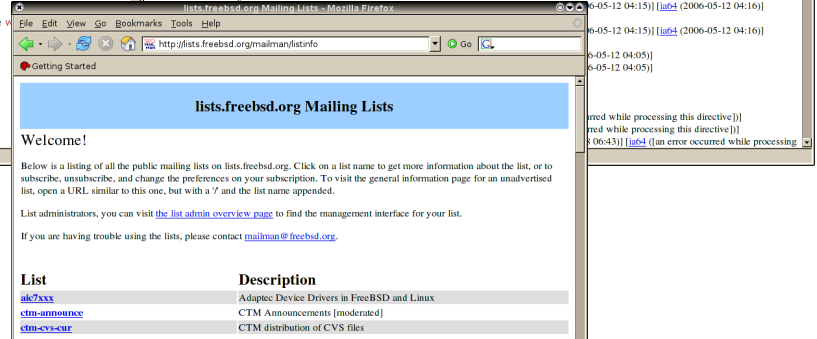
lists.freebsd.org Mailing Lists - Mozilla Firefox

File Edit View Go Bookmarks Tools Help

http://lists.freebsd.org/mailman/listinfo

Go

Getting Started

lists.freebsd.org Mailing Lists

Welcome!

Below is a listing of all the public mailing lists on lists.freebsd.org. Click on a list name to get more information about the list, or to subscribe, unsubscribe, and change the preferences on your subscription. To visit the general information page for an unadvertised list, open a URL similar to this one, but with a '/' and the list name appended.

List administrators, you can visit the list admin overview page to find the management interface for your list.

If you are having trouble using the lists, please contact mailman@freebsd.org.

| List | Description |
|---|---|
| aic7xxx | Adaptec Device Drivers in FreeBSD and Linux |
| ctm-announce | CTM Announcements [moderated] |
| ctm-cvs-cur | CTM distribution of CVS files |

6-05-12 04:15)] [ia64 (2006-05-12 04:16)]

6-05-12 04:15)] [ia64 (2006-05-12 04:16)]

6-05-12 04:05)]

6-05-12 04:05)]

rred while processing this directive])]

rred while processing this directive])]

3 06:43)] [ia64 ([an error occurred while processing